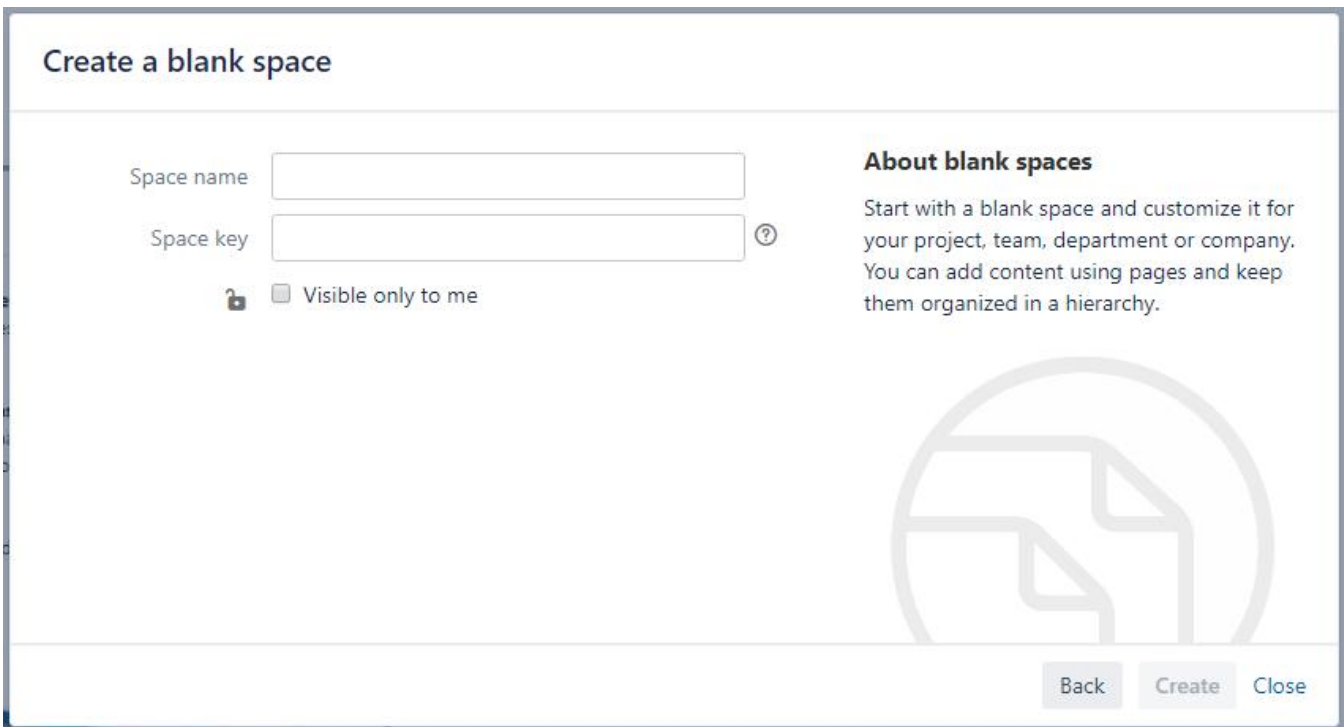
Create a blank space

Space name

Space key

Visible only to me

About blank spaces

Start with a blank space and customize it for your project, team, department or company. You can add content using pages and keep them organized in a hierarchy.

Back Create Close